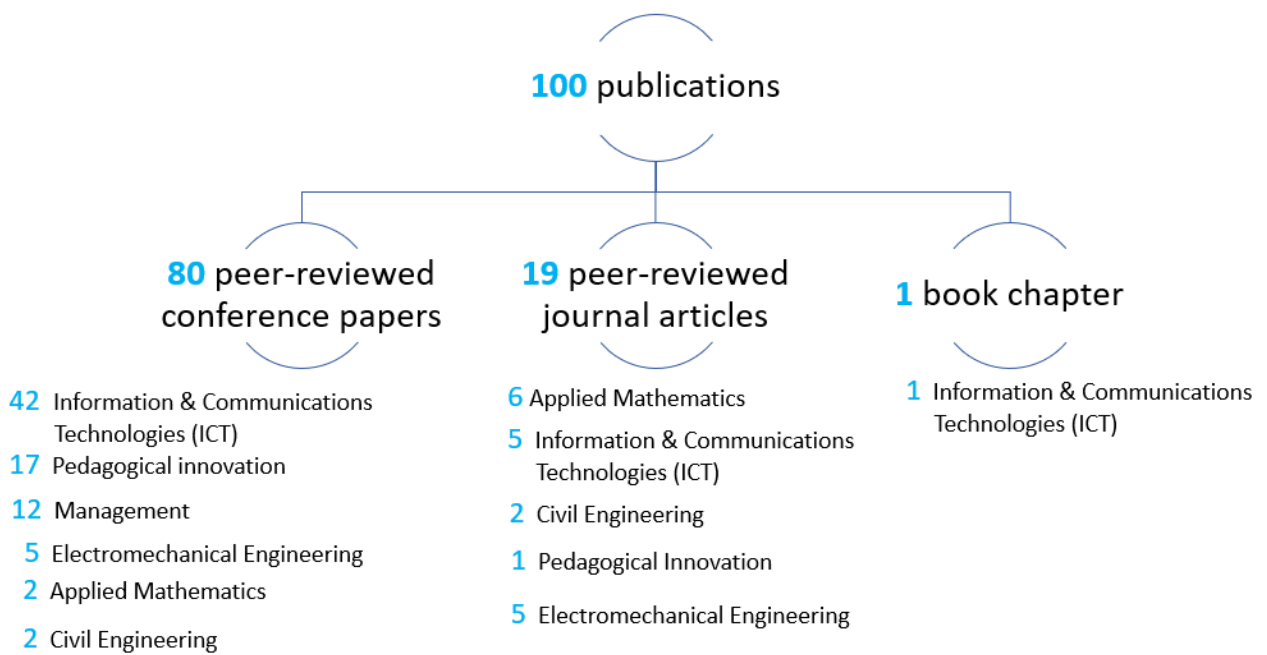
100 publications

80 peer-reviewed conference papers

42 Information & Communications Technologies (ICT)
17 Pedagogical innovation
12 Management
5 Electromechanical Engineering
2 Applied Mathematics
2 Civil Engineering

19 peer-reviewed journal articles

6 Applied Mathematics
5 Information & Communications Technologies (ICT)
2 Civil Engineering
1 Pedagogical Innovation
5 Electromechanical Engineering

1 book chapter

1 Information & Communications Technologies (ICT)